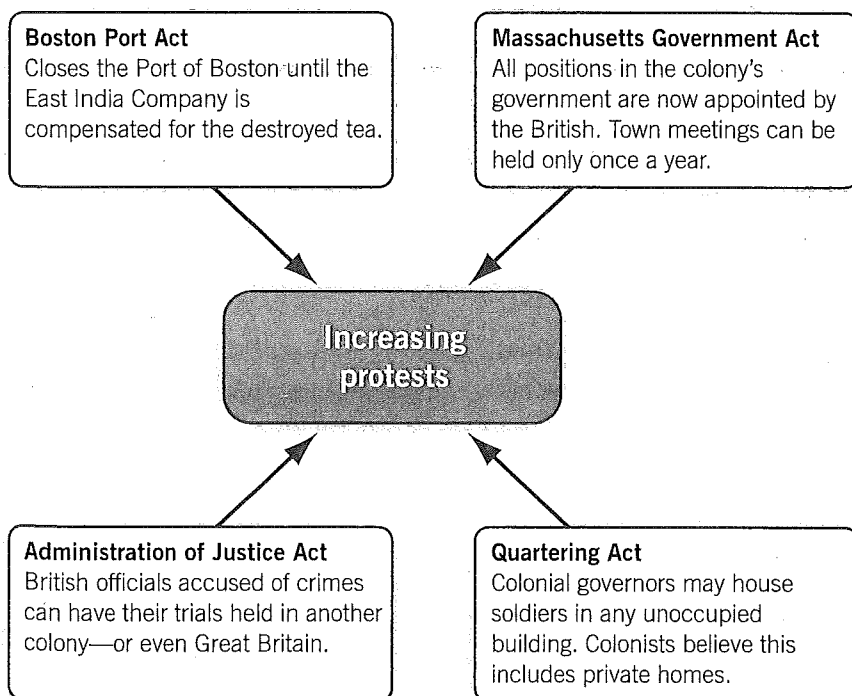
Boston Port Act
Closes the Port of Boston until the East India Company is compensated for the destroyed tea.

Massachusetts Government Act
All positions in the colony's government are now appointed by the British. Town meetings can be held only once a year.

Increasing protests

Administration of Justice Act
British officials accused of crimes can have their trials held in another colony—or even Great Britain.

Quartering Act
Colonial governors may house soldiers in any unoccupied building. Colonists believe this includes private homes.